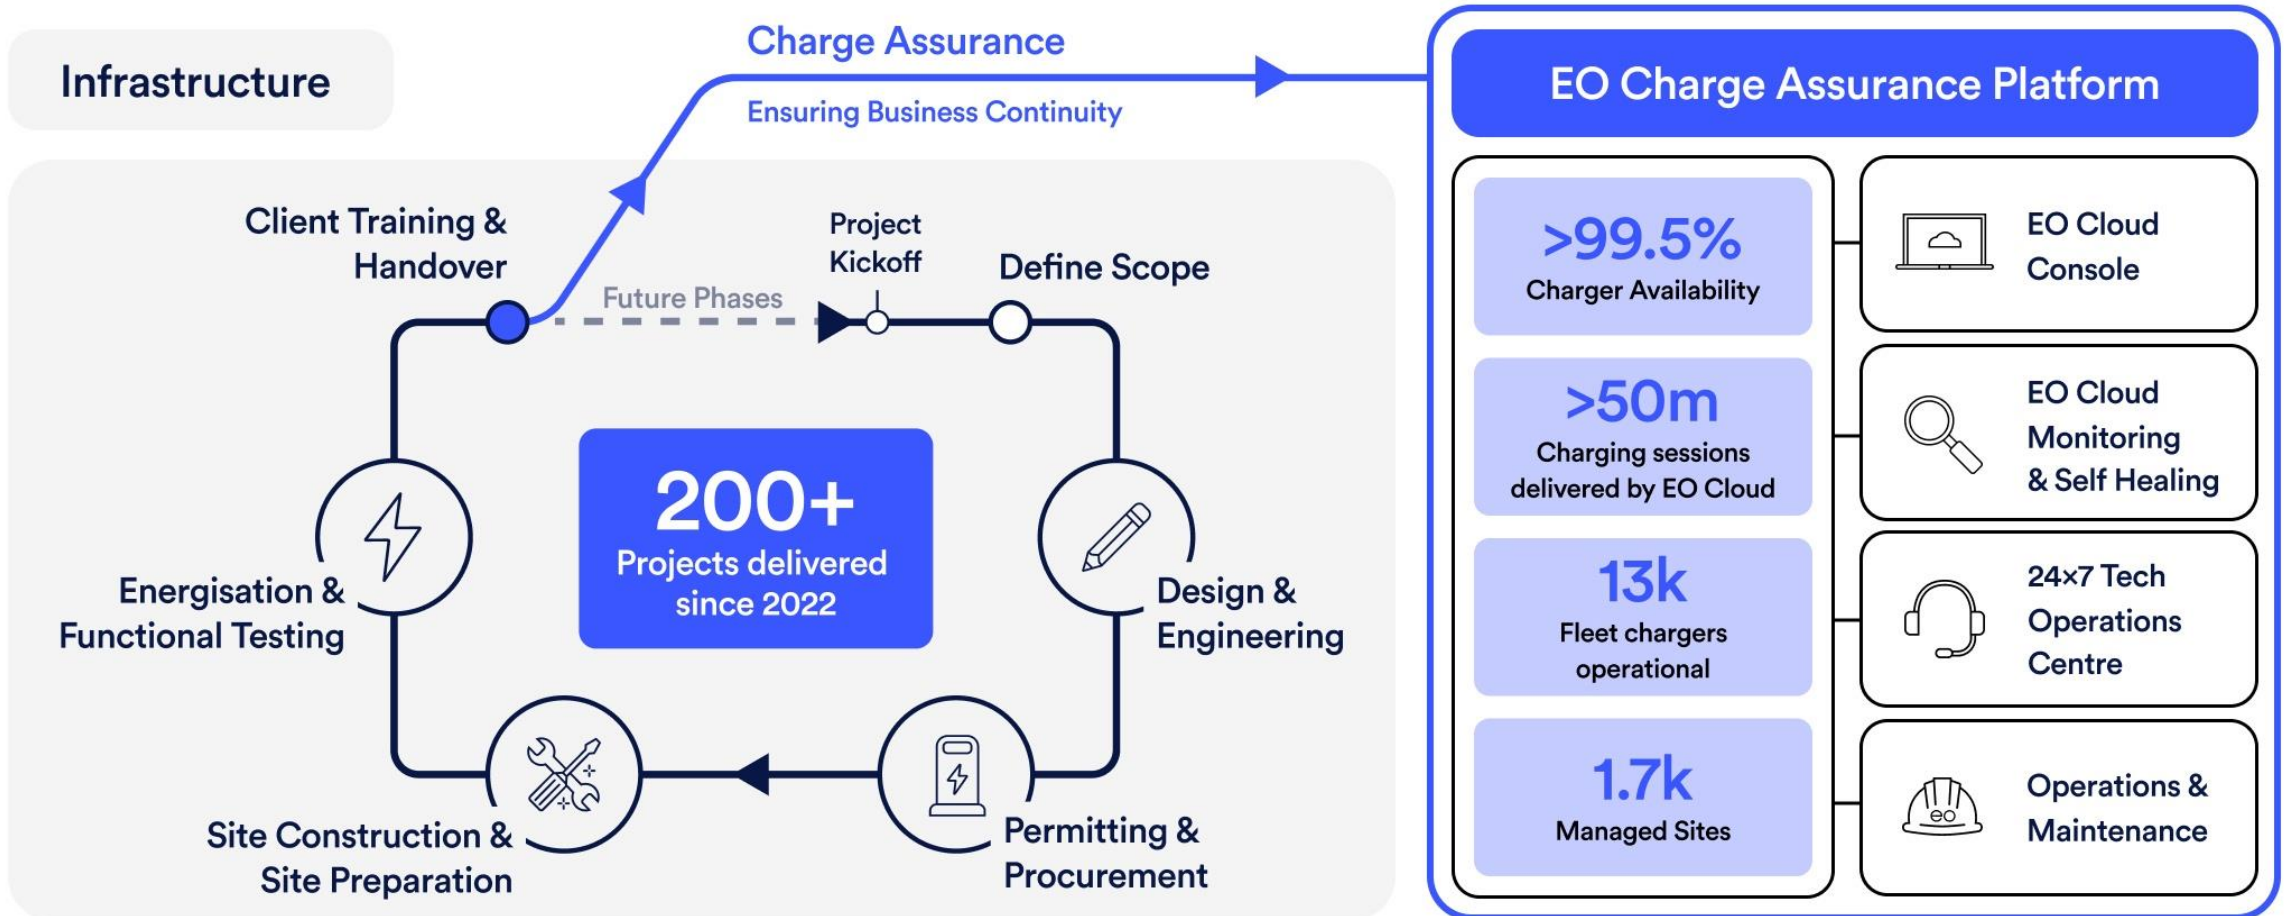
Infrastructure

Charge Assurance

Ensuring Business Continuity

Client Training & Handover

Future Phases

Project Kickoff

Define Scope

200+
Projects delivered since 2022

Energisation & Functional Testing

Design & Engineering

Site Construction & Site Preparation

Permitting & Procurement

EO Charge Assurance Platform

>99.5%
Charger Availability

>50m
Charging sessions delivered by EO Cloud

13k
Fleet chargers operational

1.7k
Managed Sites

EO Cloud Console

EO Cloud Monitoring & Self Healing

24x7 Tech Operations Centre

eo

Operations & Maintenance